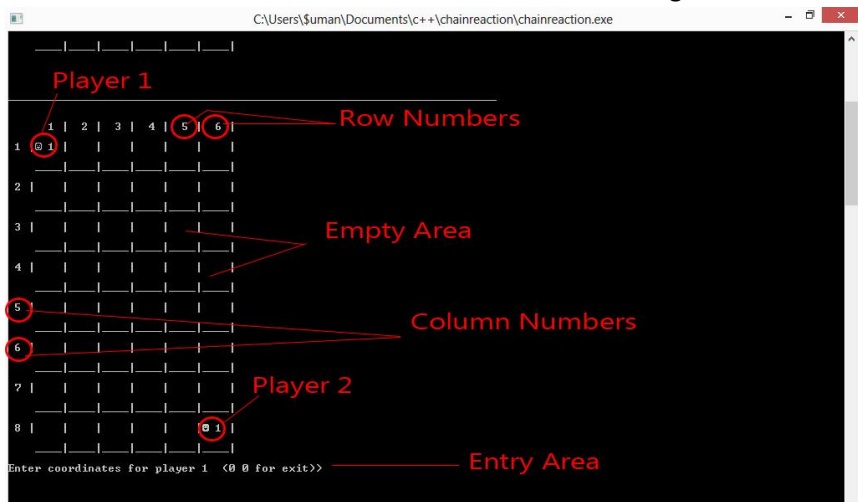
C:\Users\$uman\Documents\c++\chainreaction\chainreaction.exe

Player 1

Row Numbers

1 | 2 | 3 | 4 | 5 | 6 |

1 ☺ 1 | | | | | |

2 | | | | | | |

3 | | | | | | |

Empty Area

4 | | | | | | |

5 | | | | | | |

Column Numbers

6 | | | | | | |

7 | | | | | | |

Player 2

8 | | | | | ☻ 1 |

Enter coordinates for player 1 (0 0 for exit))

Entry Area